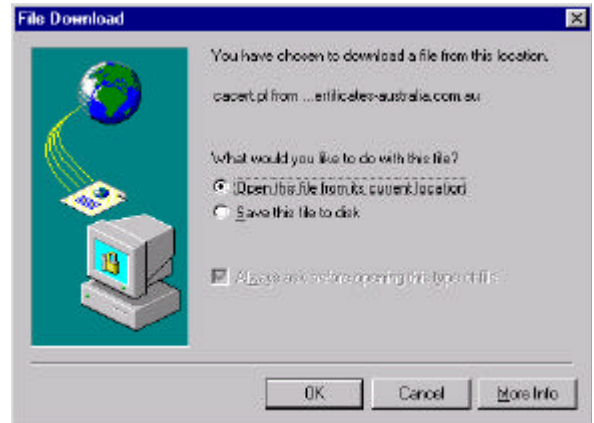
File Download

You have chosen to download a file from this location.

cacert.pl from ...ertificates-australia.com.au

What would you like to do with this file?

Open this file from its current location

Save this file to disk

Always ask before opening this type of file

OK

Cancel

More Info